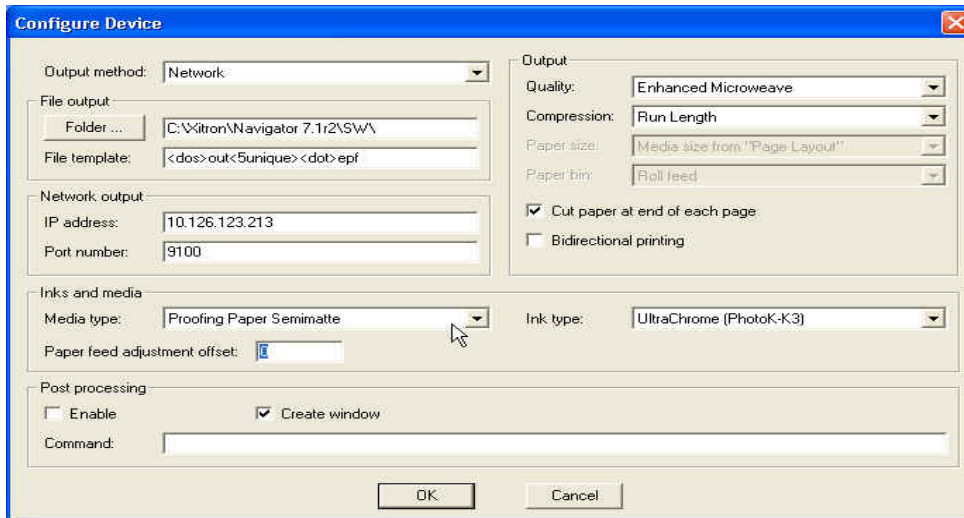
Configure Device

Output method: Network

File output
Folder ... C:\Xitron\Navigator 7.1r2\SW\
File template: <dos>out<5unique><dot>epf

Network output
IP address: 10.126.123.213
Port number: 9100

Output
Quality: Enhanced Microweave
Compression: Run Length
Paper size: Media size from "Page Layout"
Paper bin: Roll feed
Cut paper at end of each page
Bidirectional printing

Inks and media
Media type: Proofing Paper Semimatte
Ink type: UltraChrome (PhotoK-K3)
Paper feed adjustment offset: 0

Post processing
Enable
Create window
Command:

OK
Cancel